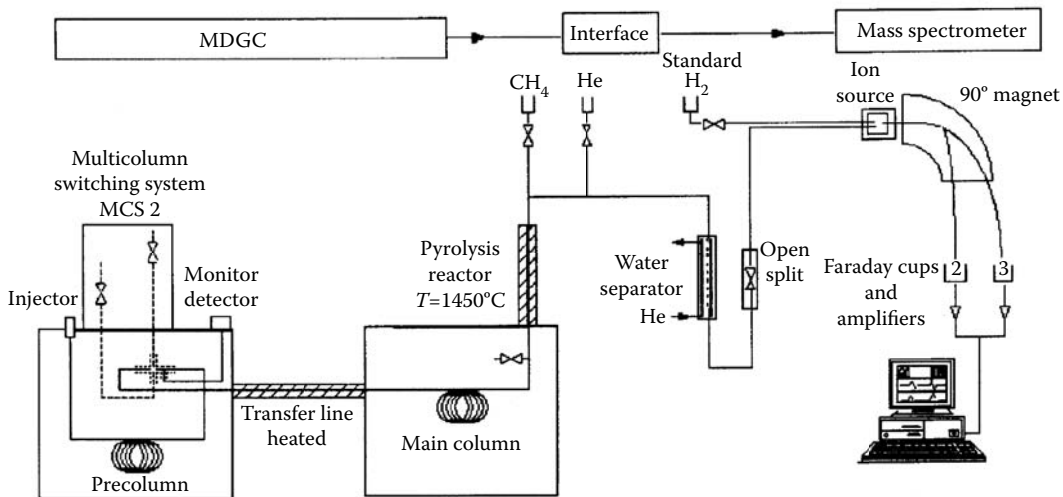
MDGC

Interface

Mass spectrometer

$CH_4$

He

Standard $H_2$

Ion source

90° magnet

Multicolumn switching system MCS 2

Monitor detector

Injector

Pyrolysis reactor $T$=1450°C

Water separator

He

Open split

Faraday cups and amplifiers

2

3

Transfer line heated

Main column

Precolumn